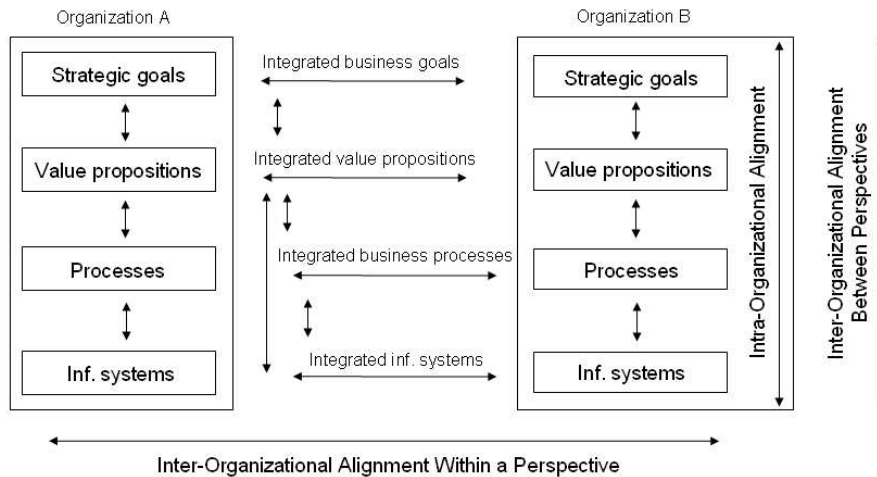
Organization A

Strategic goals

Value propositions

Processes

Inf. systems

Integrated business goals

Integrated value propositions

Integrated business processes

Integrated inf. systems

Organization B

Strategic goals

Value propositions

Processes

Inf. systems

Intra-Organizational Alignment

Inter-Organizational Alignment Between Perspectives

Inter-Organizational Alignment Within a Perspective